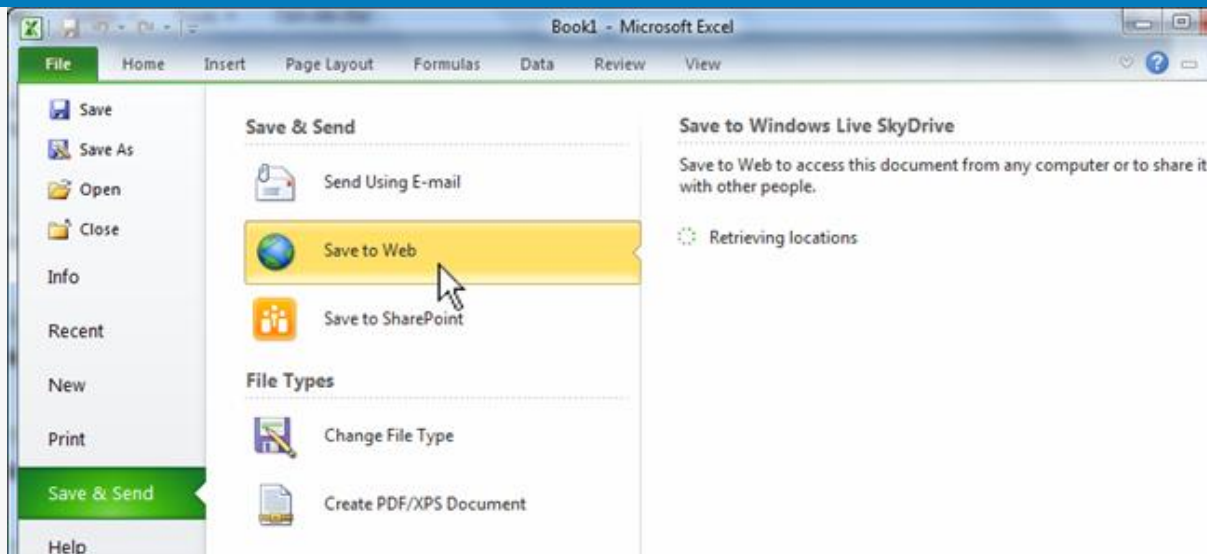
Book1 - Microsoft Excel

File Home Insert Page Layout Formulas Data Review View

Save
Save As
Open
Close
Info
Recent
New
Print
Save & Send
Help

Save & Send

Send Using E-mail

Save to Web

Save to SharePoint

File Types

Change File Type

Create PDF/XPS Document

Save to Windows Live SkyDrive

Save to Web to access this document from any computer or to share it with other people.

Retrieving locations